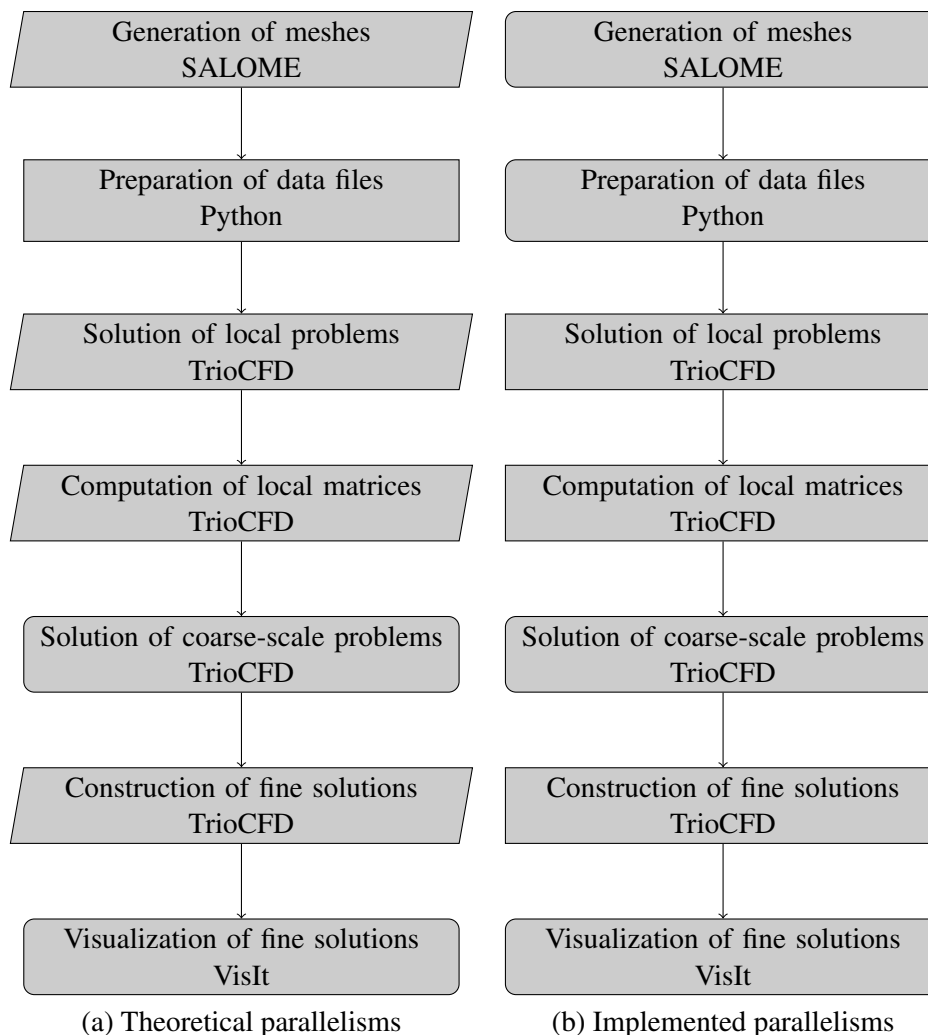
Generation of meshes
SALOME

Preparation of data files
Python

Solution of local problems
TrioCFD

Computation of local matrices
TrioCFD

Solution of coarse-scale problems
TrioCFD

Construction of fine solutions
TrioCFD

Visualization of fine solutions
VisIt

(a) Theoretical parallelisms

Generation of meshes
SALOME

Preparation of data files
Python

Solution of local problems
TrioCFD

Computation of local matrices
TrioCFD

Solution of coarse-scale problems
TrioCFD

Construction of fine solutions
TrioCFD

Visualization of fine solutions
VisIt

(b) Implemented parallelisms